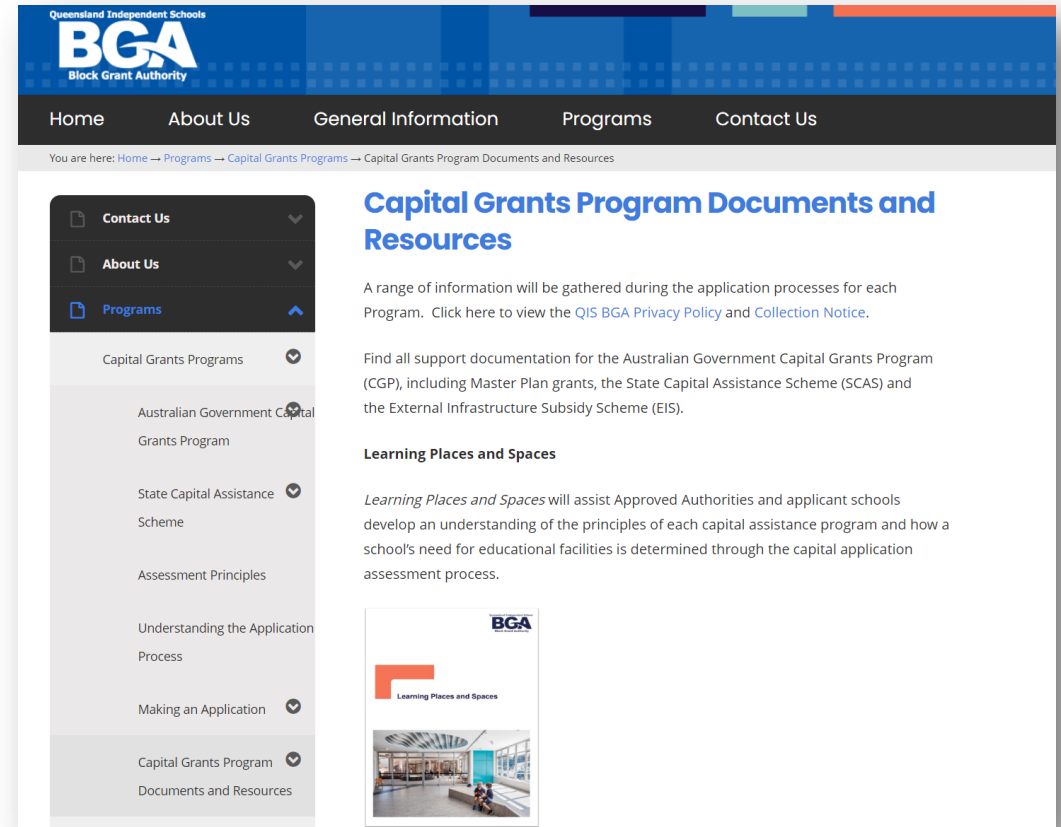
Queensland Independent Schools
BGA
Block Grant Authority

Home About Us General Information Programs Contact Us

You are here: Home → Programs → Capital Grants Programs → Capital Grants Program Documents and Resources

Contact Us
About Us
Programs
Capital Grants Programs
Australian Government Capital Grants Program
State Capital Assistance Scheme
Assessment Principles
Understanding the Application Process
Making an Application
Capital Grants Program Documents and Resources

Capital Grants Program Documents and Resources

A range of information will be gathered during the application processes for each Program. Click here to view the QIS BGA Privacy Policy and Collection Notice.

Find all support documentation for the Australian Government Capital Grants Program (CGP), including Master Plan grants, the State Capital Assistance Scheme (SCAS) and the External Infrastructure Subsidy Scheme (EIS).

Learning Places and Spaces

Learning Places and Spaces will assist Approved Authorities and applicant schools develop an understanding of the principles of each capital assistance program and how a school's need for educational facilities is determined through the capital application assessment process.

BGA
Learning Places and Spaces